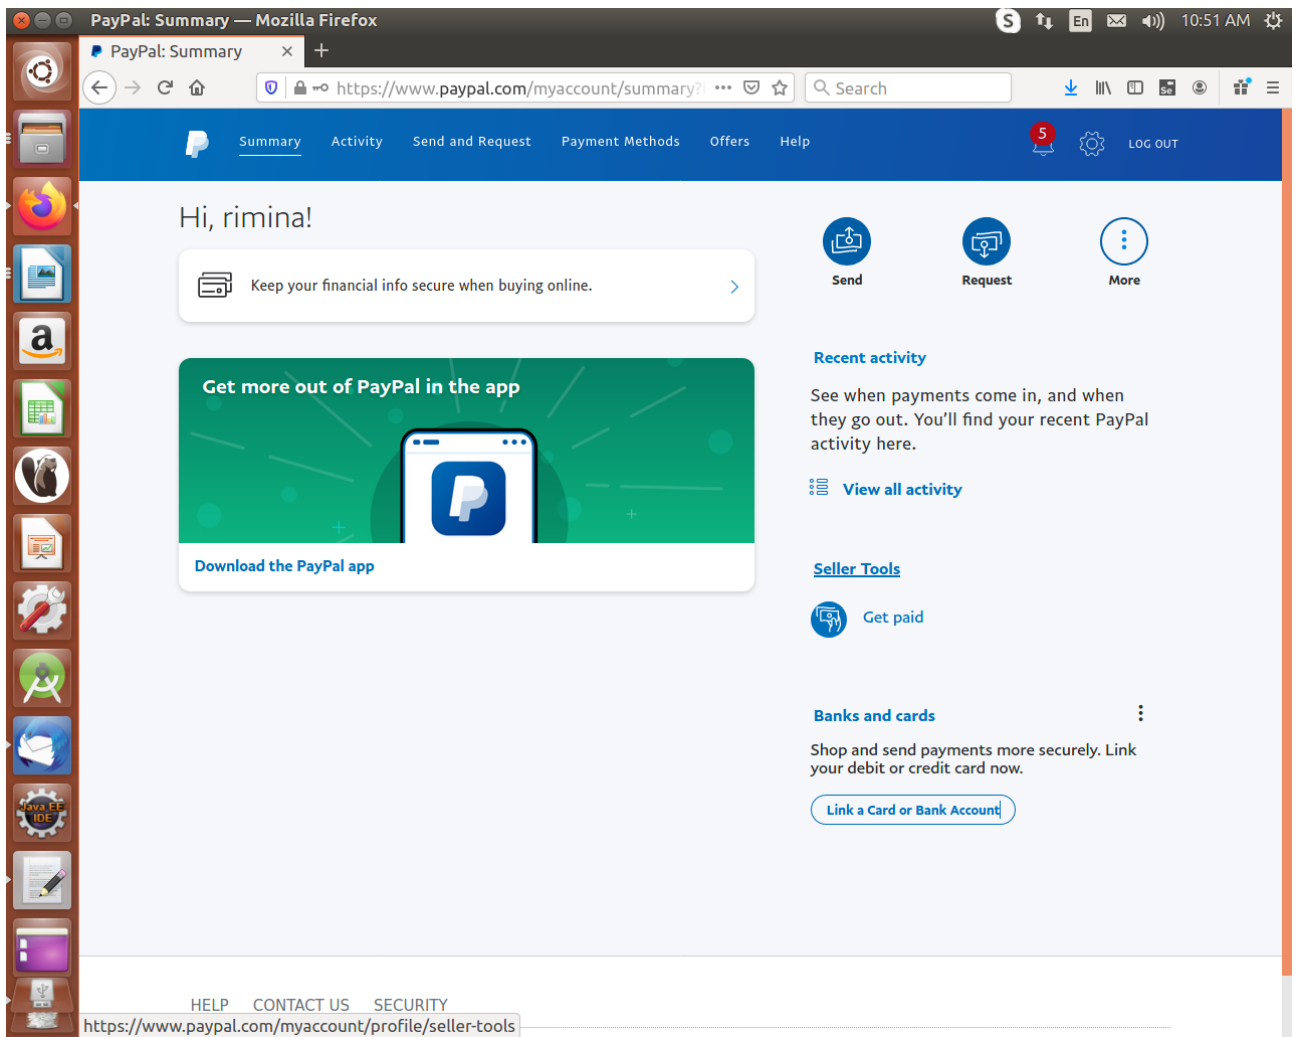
PayPal: Summary — Mozilla Firefox

En 10:51 AM

PayPal: Summary

https://www.paypal.com/myaccount/summary?

Search

Java EE IDE

Summary Activity Send and Request Payment Methods Offers Help 5 LOG OUT

Hi, rimina!

Keep your financial info secure when buying online.

Get more out of PayPal in the app

Download the PayPal app

Send Request More

Recent activity

See when payments come in, and when they go out. You'll find your recent PayPal activity here.

View all activity

Seller Tools

Get paid

Banks and cards

Shop and send payments more securely. Link your debit or credit card now.

Link a Card or Bank Account

HELP CONTACT US SECURITY

https://www.paypal.com/myaccount/profile/seller-tools